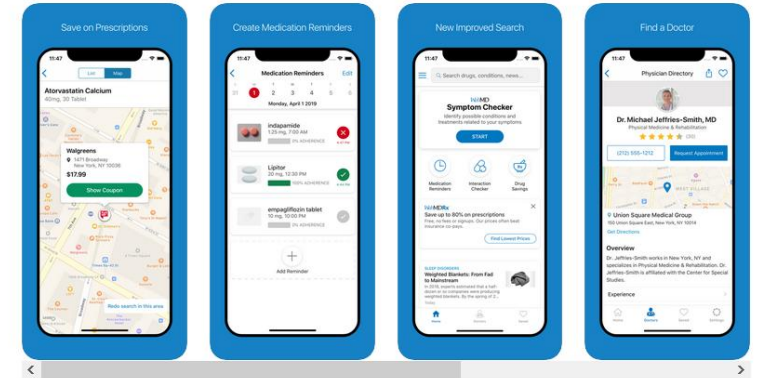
Save on Prescriptions

11:47

List Map

Atorvastatin Calcium
40mg, 30 Tablet

Walgreens
1471 Broadway
New York, NY 10036
$17.99
Show Coupon

Redo search in this area

Create Medication Reminders

11:47

Medication Reminders Edit

31 1 2 3 4 5

Monday, April 1 2019

indapamide
1.25 mg, 7:00 AM

0% ADHERENCE

Lipitor
75 mg, 12:30 PM

100% ADHERENCE

empagliflozin tablet
10 mg, 12:30 PM

0% ADHERENCE

Add Reminder

New Improved Search

11:47

Search drugs, conditions, news...

WebMD
Symptom Checker
Identify possible conditions and treatments related to your symptoms
START

Medication Reminders
Interaction Checker
Drug Savings

WebMDRx
Save up to 80% on prescriptions
Free, no fees or signups. Our prices often beat insurance co-pays.
Find Lowest Prices

SLEEP DISORDERS
Weighted Blankets: From Fad to Mainstream

Find a Doctor

11:47

Physician Directory

Dr. Michael Jeffries-Smith, MD
Physical Medicine & Rehabilitation
(30)

(212) 555-1212
Request Appointment

Union Square Medical Group
Get Directions

Overview
Dr. Jeffries-Smith works in New York, NY and specializes in Physical Medicine & Rehabilitation. Dr. Jeffries-Smith is affiliated with the Center for Special Studies.

Experience